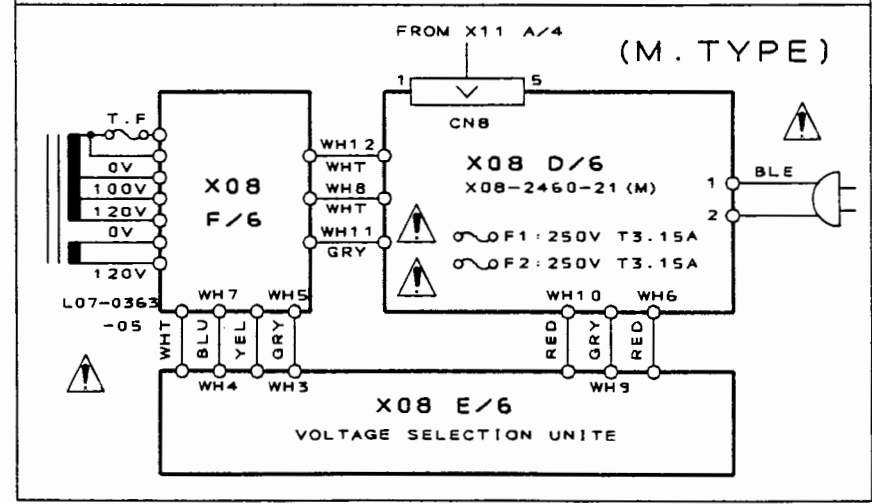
FROM X11 A/4

(M. TYPE)

1 5

CN8

T.F

0V

100V

120V

0V

120V

X08

F/6

WH12

WHT

WH8

WHT

WH11

GRY

X08 D/6

X08-2460-21 (M)

F1 : 250V T3.15A

F2 : 250V T3.15A

1 BLE

2

L07-0363

-05

WH7 WH5

WHT BLU YEL GRY

WH4 WH3

WH10 WH6

RED GRY RED

WH9

X08 E/6

VOLTAGE SELECTION UNITE